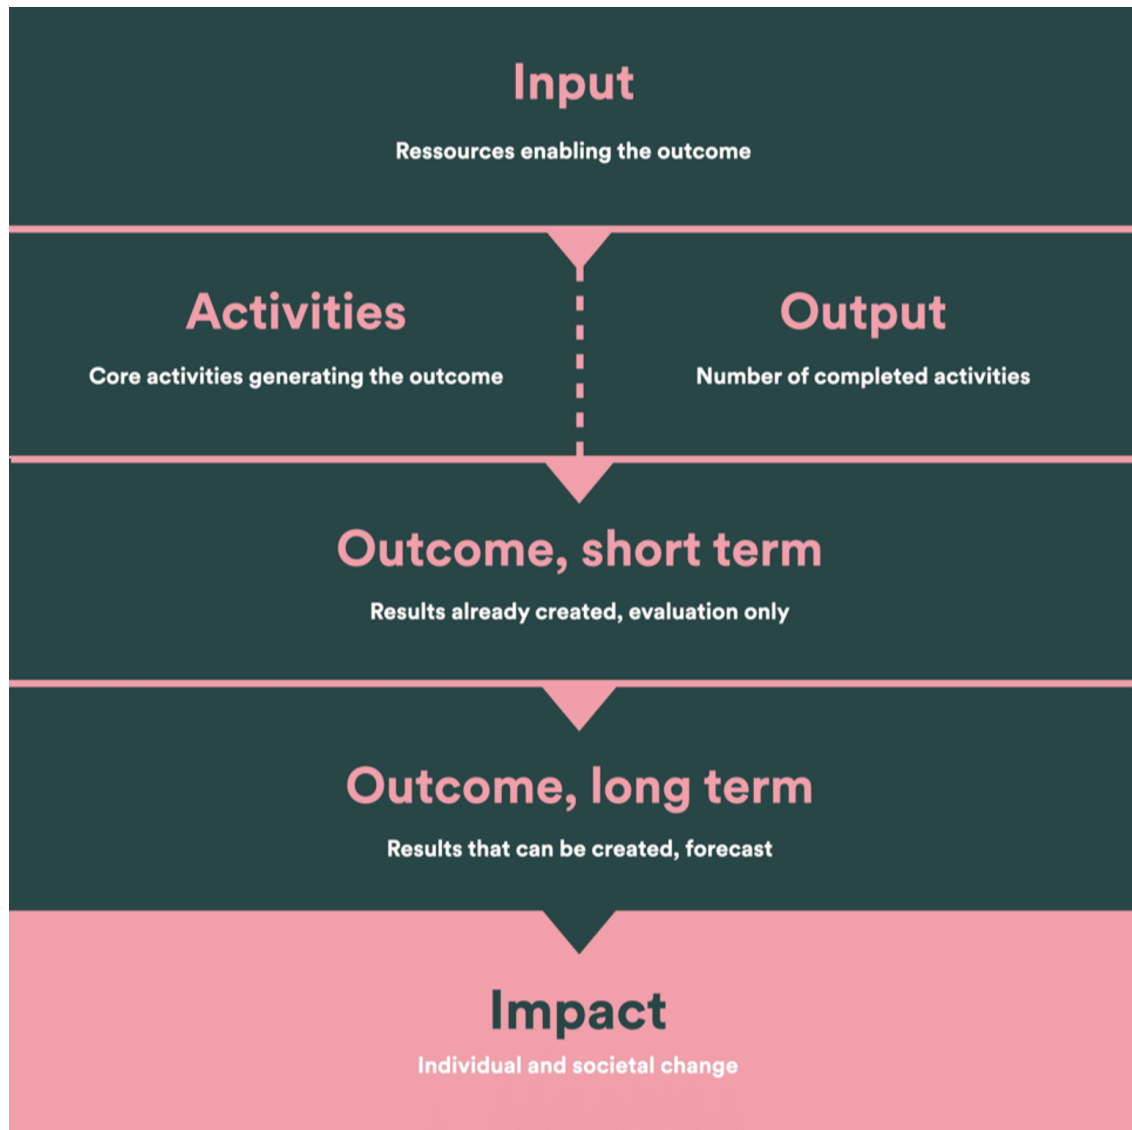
Input

Ressources enabling the outcome

Activities

Core activities generating the outcome

Output

Number of completed activities

Outcome, short term

Results already created, evaluation only

Outcome, long term

Results that can be created, forecast

Impact

Individual and societal change